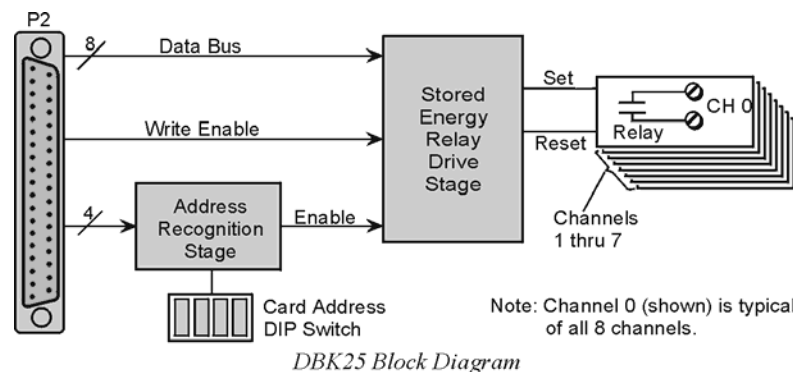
P2

8

Data Bus

Write Enable

4

Address Recognition Stage

Enable

Stored Energy Relay Drive Stage

Set

Reset

CH 0

Relay

Channels 1 thru 7

Card Address DIP Switch

Note: Channel 0 (shown) is typical of all 8 channels.

DBK25 Block Diagram